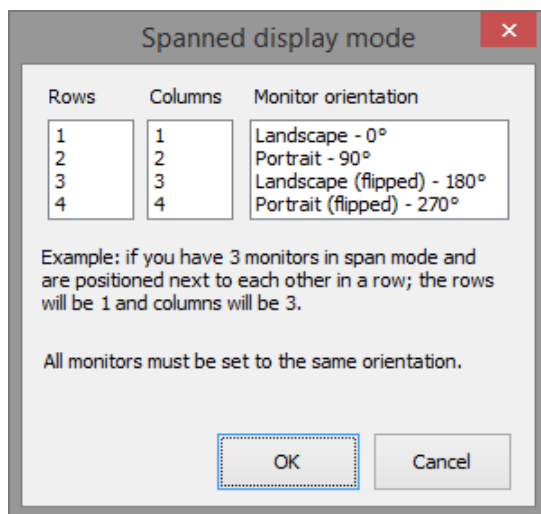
Spanned display mode

×

Rows

1
2
3
4

Columns

1
2
3
4

Monitor orientation

Landscape - 0°
Portrait - 90°
Landscape (flipped) - 180°
Portrait (flipped) - 270°

Example: if you have 3 monitors in span mode and are positioned next to each other in a row; the rows will be 1 and columns will be 3.

All monitors must be set to the same orientation.

OK

Cancel